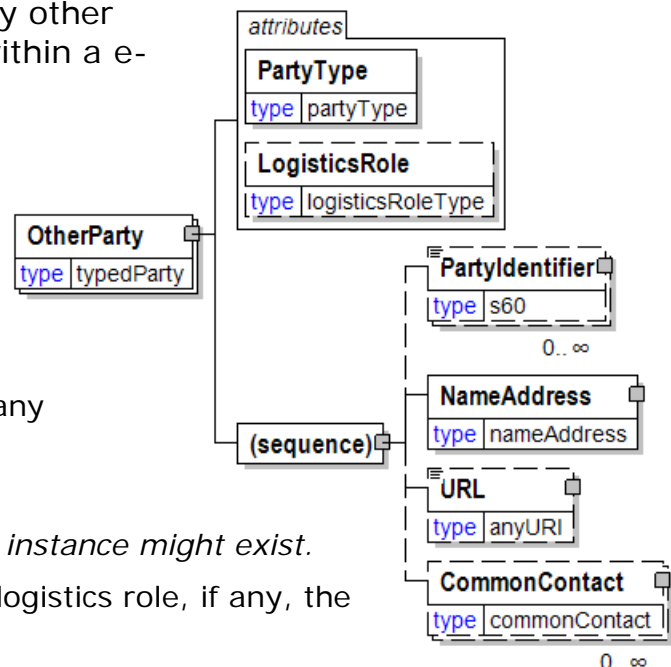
y other
ithin a e-

any

instance might exist.

logistics role, if any, the

attributes

PartyType
type partyType

LogisticsRole
type logisticsRoleType

OtherParty
type typedParty

PartyIdentifier
type s60
0.. ∞

(sequence)

NameAddress
type nameAddress

URL
type anyURI

CommonContact
type commonContact
0.. ∞